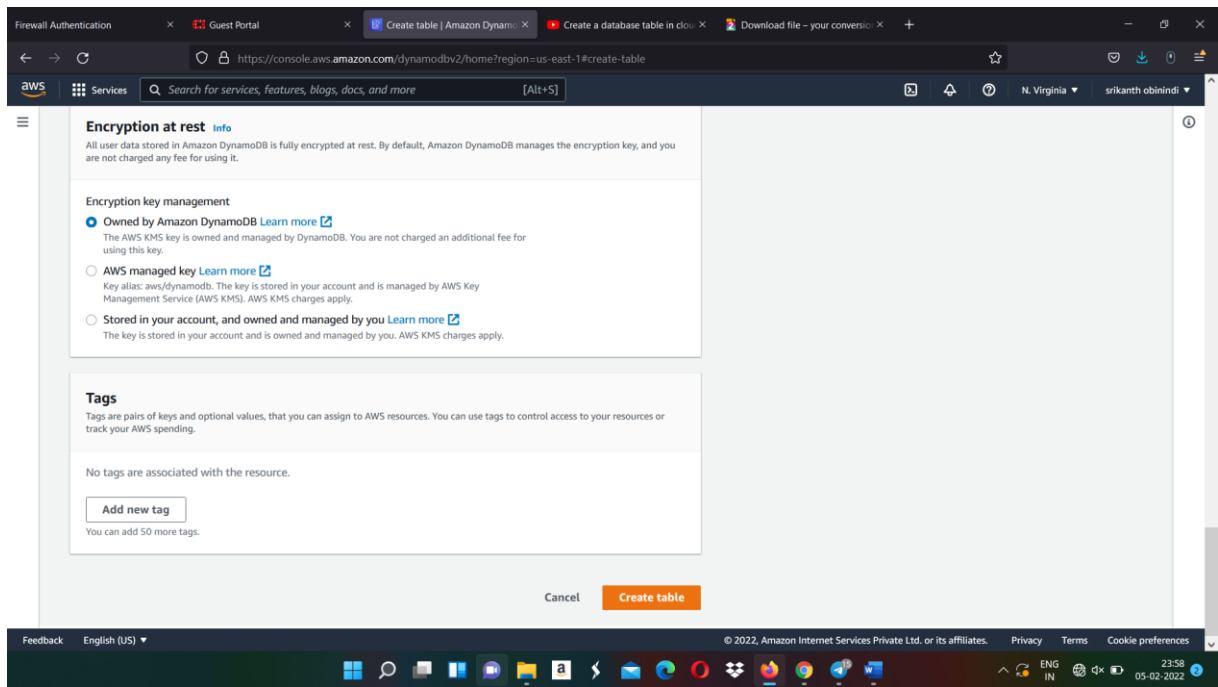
Firewall Authentication × Guest Portal × Create table | Amazon Dynamo × Create a database table in clou × Download file – your conversio × +

https://console.aws.amazon.com/dynamodbv2/home?region=us-east-1#create-table

aws Services Search for services, features, blogs, docs, and more [Alt+S] N. Virginia ▼ srikanth obinindi ▼

Encryption at rest Info

All user data stored in Amazon DynamoDB is fully encrypted at rest. By default, Amazon DynamoDB manages the encryption key, and you are not charged any fee for using it.

Encryption key management

Owned by Amazon DynamoDB Learn more
The AWS KMS key is owned and managed by DynamoDB. You are not charged an additional fee for using this key.

AWS managed key Learn more
Key alias: aws/dynamodb. The key is stored in your account and is managed by AWS Key Management Service (AWS KMS). AWS KMS charges apply.

Stored in your account, and owned and managed by you Learn more
The key is stored in your account and is owned and managed by you. AWS KMS charges apply.

Tags

Tags are pairs of keys and optional values, that you can assign to AWS resources. You can use tags to control access to your resources or track your AWS spending.

No tags are associated with the resource.

Add new tag

You can add 50 more tags.

Cancel Create table

Feedback English (US) ▼ © 2022, Amazon Internet Services Private Ltd. or its affiliates. Privacy Terms Cookie preferences

ENG IN 23:58 05-02-2022